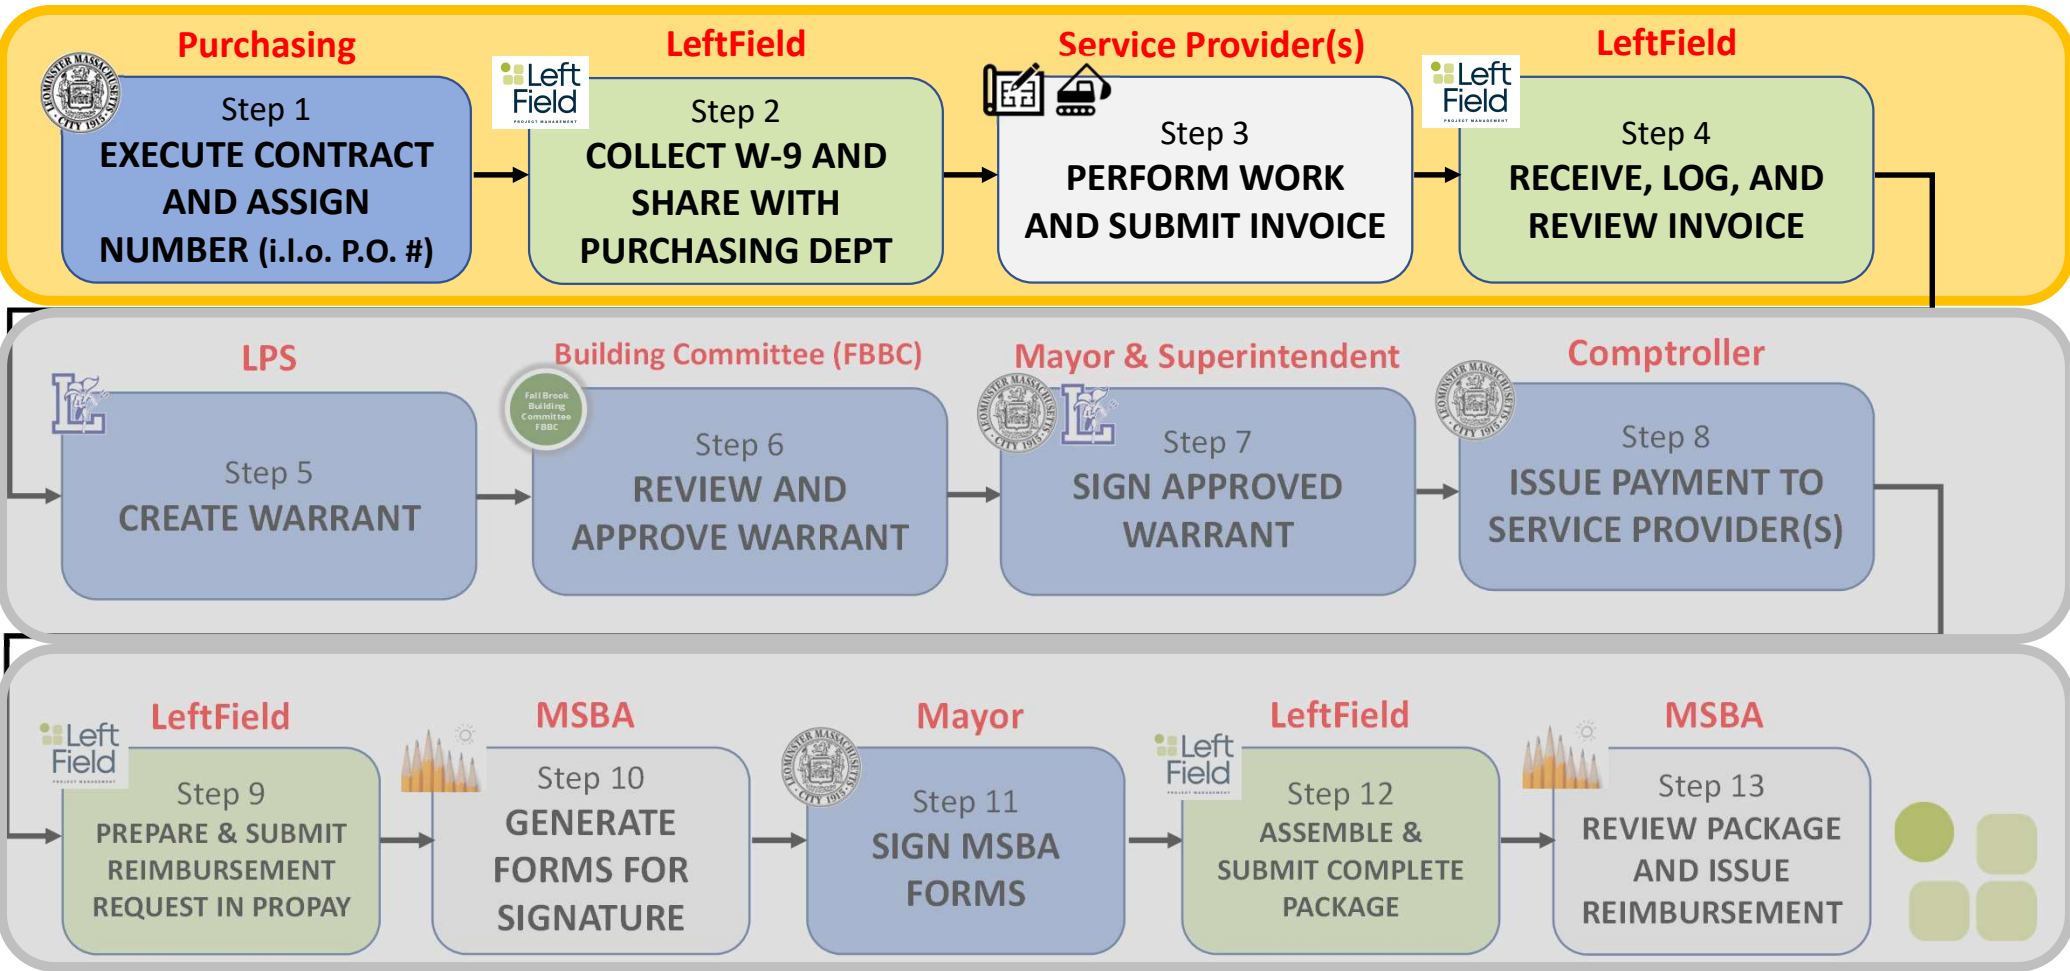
Purchasing

Step 1
EXECUTE CONTRACT AND ASSIGN NUMBER (i.l.o. P.O. #)

LeftField

Left Field

Step 2
COLLECT W-9 AND SHARE WITH PURCHASING DEPT

Service Provider(s)

Step 3
PERFORM WORK AND SUBMIT INVOICE

LeftField

Left Field

Step 4
RECEIVE, LOG, AND REVIEW INVOICE

LPS

Step 5
CREATE WARRANT

Building Committee (FBBC)

Fall Brook Building Committee FBBC

Step 6
REVIEW AND APPROVE WARRANT

Mayor & Superintendent

Step 7
SIGN APPROVED WARRANT

Comptroller

Step 8
ISSUE PAYMENT TO SERVICE PROVIDER(S)

Left Field

LeftField

Step 9
PREPARE & SUBMIT REIMBURSEMENT REQUEST IN PROPAY

MSBA

Step 10
GENERATE FORMS FOR SIGNATURE

Mayor

Step 11
SIGN MSBA FORMS

Left Field

LeftField

Step 12
ASSEMBLE & SUBMIT COMPLETE PACKAGE

MSBA

Step 13
REVIEW PACKAGE AND ISSUE REIMBURSEMENT